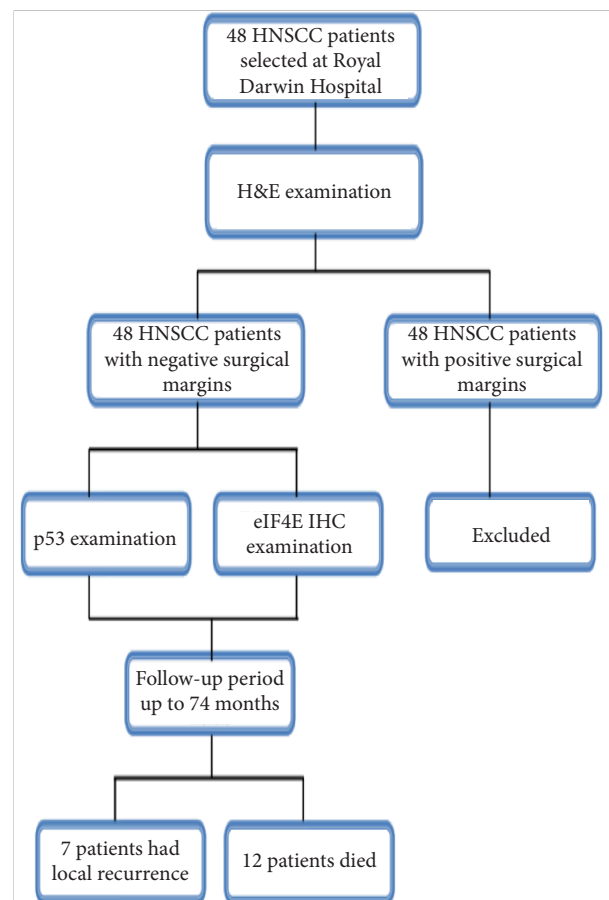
48 HNSCC patients selected at Royal Darwin Hospital

H&E examination

48 HNSCC patients with negative surgical margins

48 HNSCC patients with positive surgical margins

p53 examination

eIF4E IHC examination

Excluded

Follow-up period up to 74 months

7 patients had local recurrence

12 patients died